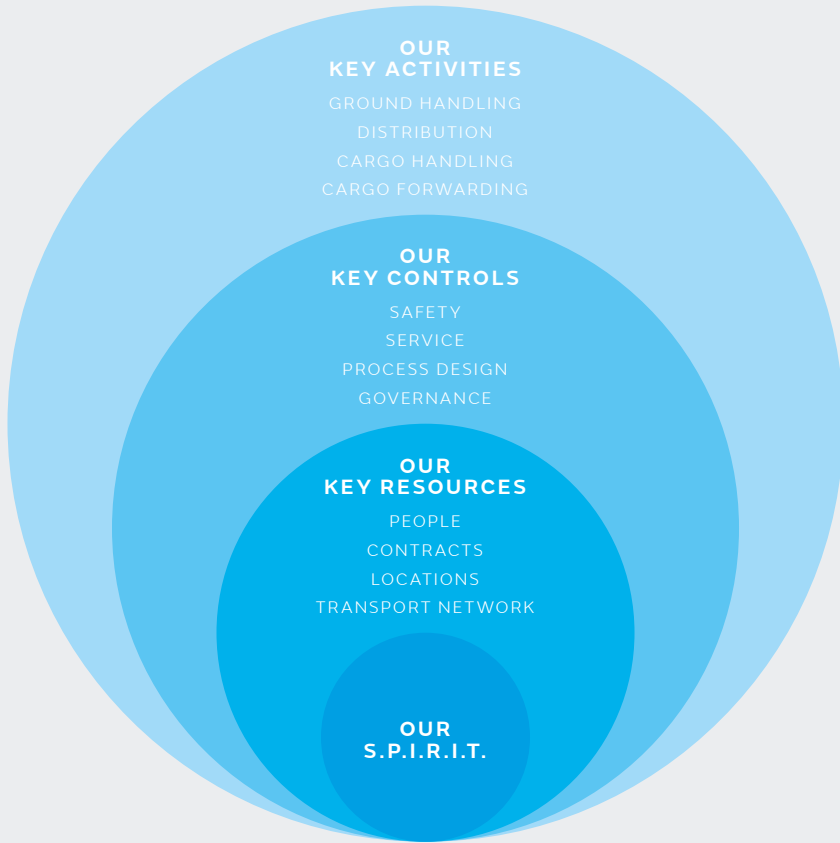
OUR
KEY ACTIVITIES

GROUND HANDLING
DISTRIBUTION
CARGO HANDLING
CARGO FORWARDING

OUR
KEY CONTROLS

SAFETY
SERVICE
PROCESS DESIGN
GOVERNANCE

OUR
KEY RESOURCES

PEOPLE
CONTRACTS
LOCATIONS
TRANSPORT NETWORK

OUR
S.P.I.R.I.T.